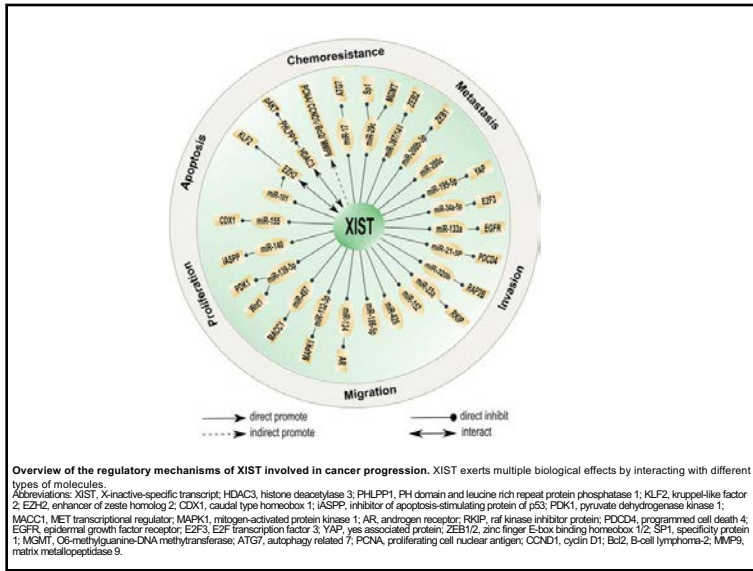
Chemoresistance

Metastasis

Invasion

Migration

Proliferation

Apoptosis

XIST

KLF2

EZH2

miR-101

CDX1

miR-155

iASPP

miR-140

PDK1

miR-139-5p

Bcl2

miR-497

MACC1

miR-152-3p

MAPK1

miR-137

AR

miR-92b

miR-429

miR-33

RKIP

miR-320b

RAP2B

miR-21-5p

PDCD4

miR-133a

EGFR

miR-34a-5p

E2F3

miR-195-5p

YAP

miR-200c

ZEB1

miR-200b-3p

ZEB2

miR-124

MGMT

miR-29c

Sp1

miR-17

ATG7

PCNA/CCND1/Bcl2/MMP9

PHLPP1

HDAC3

pAKT

direct promote

indirect promote

direct inhibit

interact

**Overview of the regulatory mechanisms of XIST involved in cancer progression.** XIST exerts multiple biological effects by interacting with different types of molecules.
Abbreviations: XIST, X-inactive-specific transcript; HDAC3, histone deacetylase 3; PHLPP1, PH domain and leucine rich repeat protein phosphatase 1; KLF2, kruppel-like factor 2; EZH2, enhancer of zeste homolog 2; CDX1, caudal type homeobox 1; iASPP, inhibitor of apoptosis-stimulating protein of p53; PDK1, pyruvate dehydrogenase kinase 1; MACC1, MET transcriptional regulator; MAPK1, mitogen-activated protein kinase 1; AR, androgen receptor; RKIP, raf kinase inhibitor protein; PDCD4, programmed cell death 4; EGFR, epidermal growth factor receptor; E2F3, E2F transcription factor 3; YAP, yes associated protein; ZEB1/2, zinc finger E-box binding homeobox 1/2; SP1, specificity protein 1; MGMT, O6-methylguanine-DNA methyltransferase; ATG7, autophagy related 7; PCNA, proliferating cell nuclear antigen; CCND1, cyclin D1; Bcl2, B-cell lymphoma-2; MMP9, matrix metallopeptidase 9.